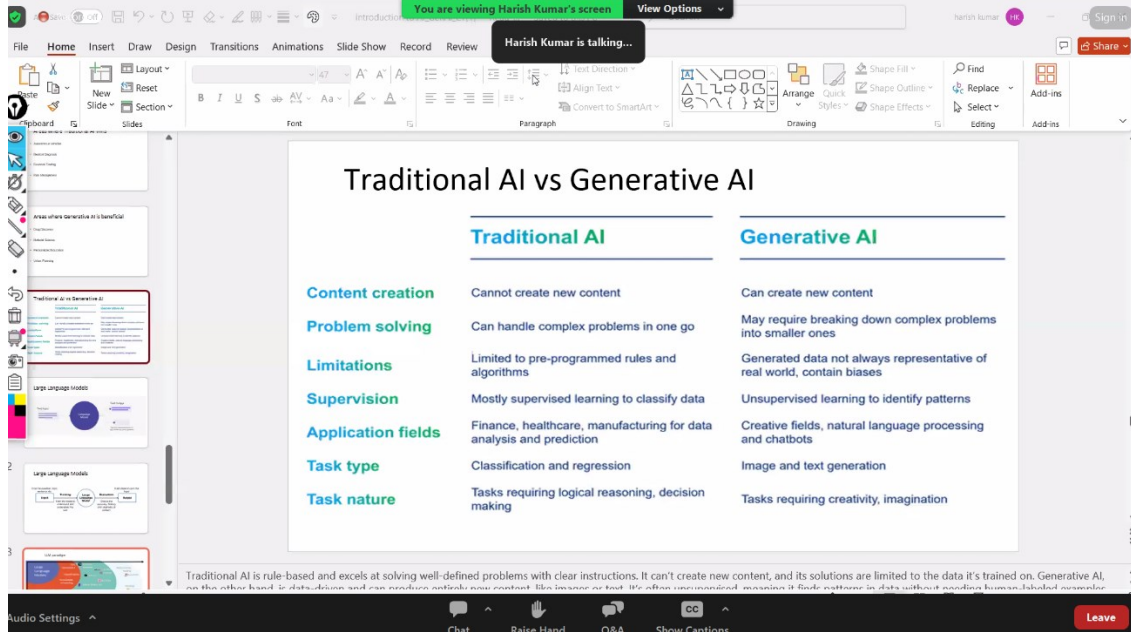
You are viewing Harish Kumar's screen View Options

Harish Kumar is talking...

harish kumar HK Sign in

File Home Insert Draw Design Transitions Animations Slide Show Record Review

Share

Paste New Slide Layout Reset Section Clipboard Slides Font Paragraph Text Direction Align Text Convert to SmartArt Arrange Quick Styles Shape Fill Shape Outline Shape Effects Drawing Find Replace Select Editing Add-ins Add-ins

Areas where Generative AI is beneficial

Traditional AI vs Generative AI

Large Language Models

Large Language Models

Traditional AI vs Generative AI

| | Traditional AI | Generative AI |
|---|---|---|
| Content creation | Cannot create new content | Can create new content |
| Problem solving | Can handle complex problems in one go | May require breaking down complex problems into smaller ones |
| Limitations | Limited to pre-programmed rules and algorithms | Generated data not always representative of real world, contain biases |
| Supervision | Mostly supervised learning to classify data | Unsupervised learning to identify patterns |
| Application fields | Finance, healthcare, manufacturing for data analysis and prediction | Creative fields, natural language processing and chatbots |
| Task type | Classification and regression | Image and text generation |
| Task nature | Tasks requiring logical reasoning, decision making | Tasks requiring creativity, imagination |

Traditional AI is rule-based and excels at solving well-defined problems with clear instructions. It can't create new content, and its solutions are limited to the data it's trained on. Generative AI, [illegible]

Audio Settings Chat Raise Hand Q&A Show Captions Leave